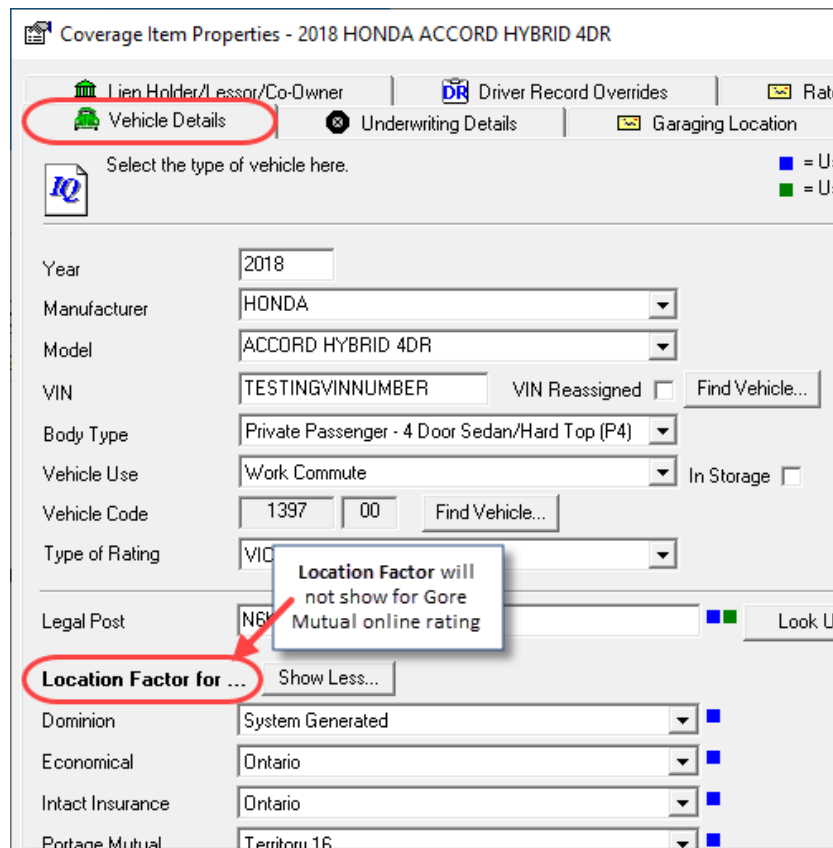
Coverage Item Properties - 2018 HONDA ACCORD HYBRID 4DR

Lien Holder/Lessor/Co-Owner | DR Driver Record Overrides | Rat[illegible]

Vehicle Details | Underwriting Details | Garaging Location

IQ Select the type of vehicle here.

= U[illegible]
= U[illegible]

Year 2018
Manufacturer HONDA
Model ACCORD HYBRID 4DR
VIN TESTINGVINNUMBER VIN Reassigned Find Vehicle...
Body Type Private Passenger - 4 Door Sedan/Hard Top (P4)
Vehicle Use Work Commute In Storage
Vehicle Code 1397 00 Find Vehicle...
Type of Rating VI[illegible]

Location Factor will not show for Gore Mutual online rating

Legal Post N6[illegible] Look U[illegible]

Location Factor for ... Show Less...
Dominion System Generated
Economical Ontario
Intact Insurance Ontario
Portage Mutual Territory 16